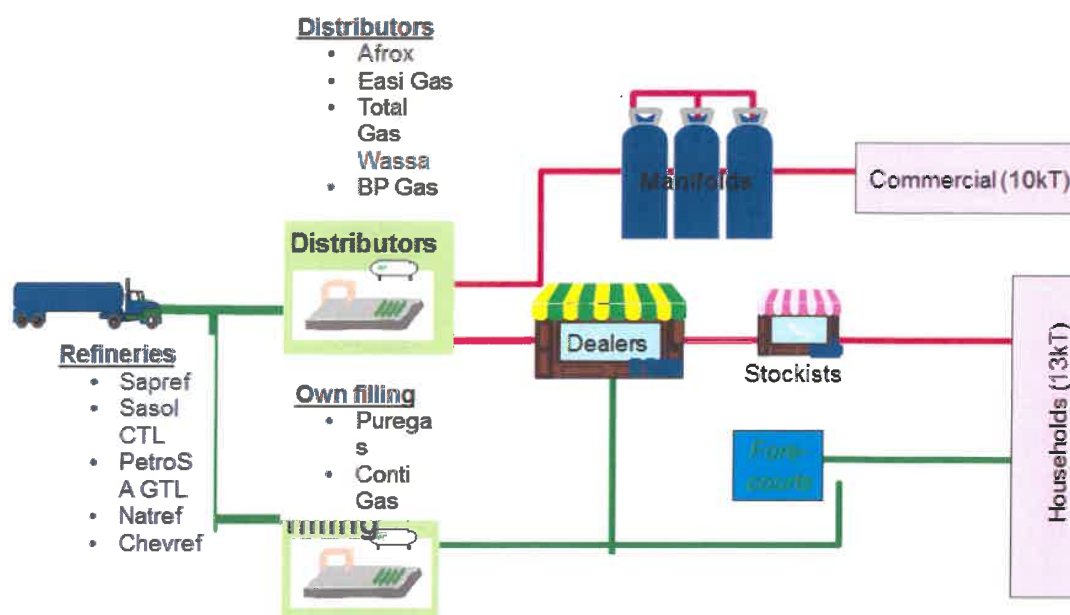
Distributors
• Afrox
• Easi Gas
• Total Gas Wassa
• BP Gas

Manifolds

Commercial (10kT)

Distributors

Dealers

Stockists

Households (13kT)

Refineries
• Sapref
• Sasol CTL
• PetroSA GTL
• Natref
• Chevref

Own filling
• Puregas
• Conti Gas

Forecourts

filling